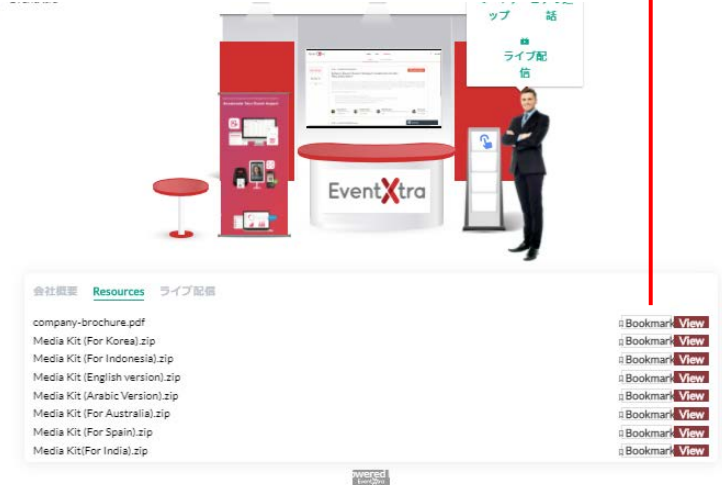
ップ 話

ライブ配信

EventXtra

会社概要 Resources ライブ配信

| | | |
|---|---|---|
| company-brochure.pdf | Bookmark | View |
| Media Kit (For Korea).zip | Bookmark | View |
| Media Kit (For Indonesia).zip | Bookmark | View |
| Media Kit (English version).zip | Bookmark | View |
| Media Kit (Arabic Version).zip | Bookmark | View |
| Media Kit (For Australia).zip | Bookmark | View |
| Media Kit (For Spain).zip | Bookmark | View |
| Media Kit(For India).zip | Bookmark | View |

owered
EventXtra